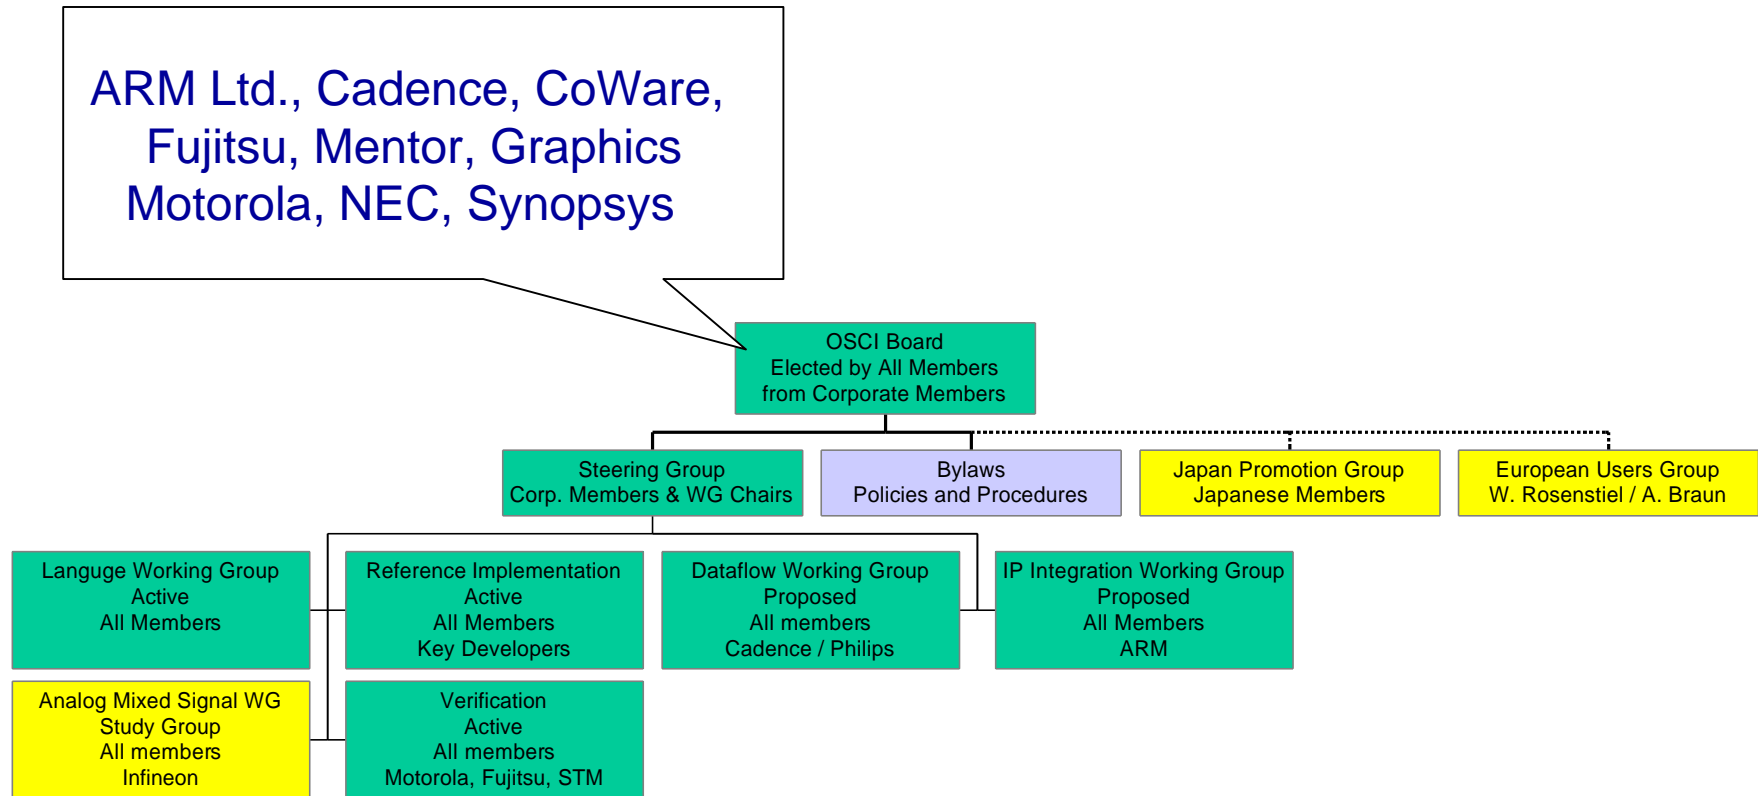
ARM Ltd., Cadence, CoWare, Fujitsu, Mentor, Graphics Motorola, NEC, Synopsys

OSCI Board
Elected by All Members
from Corporate Members

Steering Group
Corp. Members & WG Chairs

Bylaws
Policies and Procedures

Japan Promotion Group
Japanese Members

European Users Group
W. Rosenstiel / A. Braun

Languge Working Group
Active
All Members

Reference Implementation
Active
All Members
Key Developers

Dataflow Working Group
Proposed
All members
Cadence / Philips

IP Integration Working Group
Proposed
All Members
ARM

Analog Mixed Signal WG
Study Group
All members
Infineon

Verification
Active
All members
Motorola, Fujitsu, STM